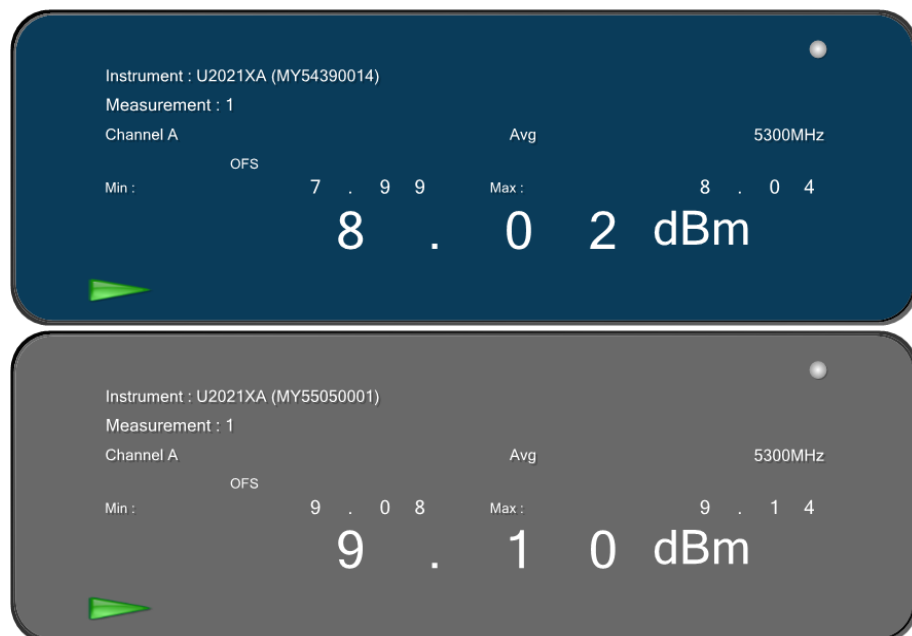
Instrument : U2021XA (MY54390014)
Measurement : 1
Channel A
Avg
5300MHz
OFS
Min : 7 . 9 9
Max : 8 . 0 4
8 . 0 2 dBm

Instrument : U2021XA (MY55050001)
Measurement : 1
Channel A
Avg
5300MHz
OFS
Min : 9 . 0 8
Max : 9 . 1 4
9 . 1 0 dBm